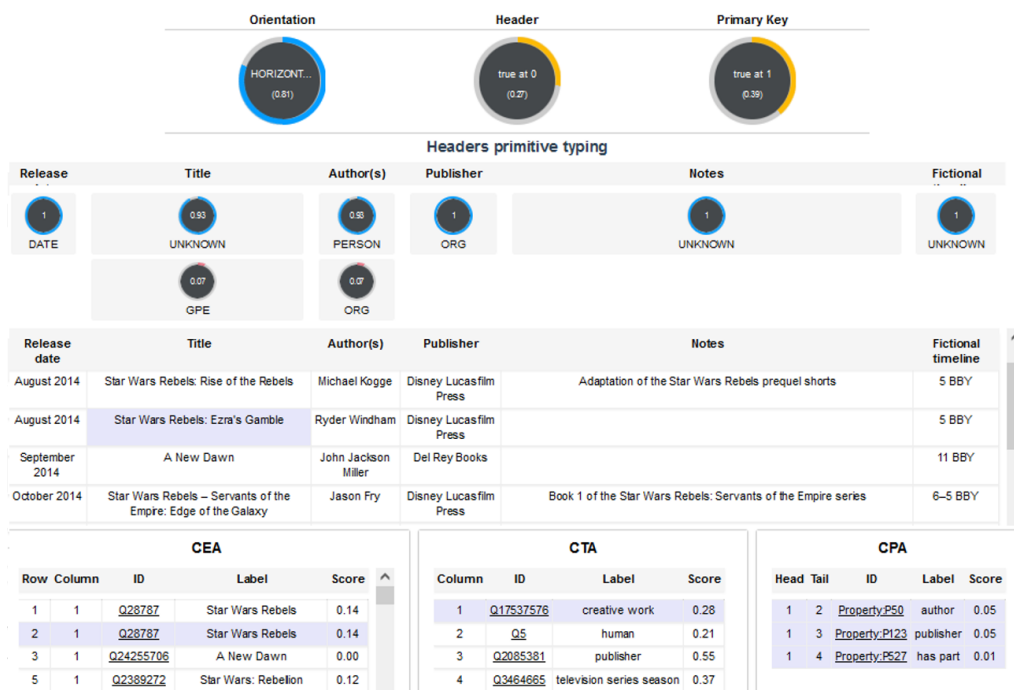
Orientation
HORIZONT...
(0.81)

Header
true at 0
(0.27)

Primary Key
true at 1
(0.39)

Headers primitive typing

Release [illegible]
1
DATE

Title
0.93
UNKNOWN
0.07
GPE

Author(s)
0.93
PERSON
0.07
ORG

Publisher
1
ORG

Notes
1
UNKNOWN

Fictional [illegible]
1
UNKNOWN

| Release date | Title | Author(s) | Publisher | Notes | Fictional timeline |
|---|---|---|---|---|---|
| August 2014 | Star Wars Rebels: Rise of the Rebels | Michael Kogge | Disney Lucasfilm Press | Adaptation of the Star Wars Rebels prequel shorts | 5 BBY |
| August 2014 | Star Wars Rebels: Ezra's Gamble | Ryder Windham | Disney Lucasfilm Press | | 5 BBY |
| September 2014 | A New Dawn | John Jackson Miller | Del Rey Books | | 11 BBY |
| October 2014 | Star Wars Rebels – Servants of the Empire: Edge of the Galaxy | Jason Fry | Disney Lucasfilm Press | Book 1 of the Star Wars Rebels: Servants of the Empire series | 6–5 BBY |

CEA

| Row | Column | ID | Label | Score |
|---|---|---|---|---|
| 1 | 1 | Q28787 | Star Wars Rebels | 0.14 |
| 2 | 1 | Q28787 | Star Wars Rebels | 0.14 |
| 3 | 1 | Q24255706 | A New Dawn | 0.00 |
| 5 | 1 | Q2389272 | Star Wars: Rebellion | 0.12 |

CTA

| Column | ID | Label | Score |
|---|---|---|---|
| 1 | Q17537576 | creative work | 0.28 |
| 2 | Q5 | human | 0.21 |
| 3 | Q2085381 | publisher | 0.55 |
| 4 | Q3464665 | television series season | 0.37 |

CPA

| Head | Tail | ID | Label | Score |
|---|---|---|---|---|
| 1 | 2 | Property:P50 | author | 0.05 |
| 1 | 3 | Property:P123 | publisher | 0.05 |
| 1 | 4 | Property:P527 | has part | 0.01 |